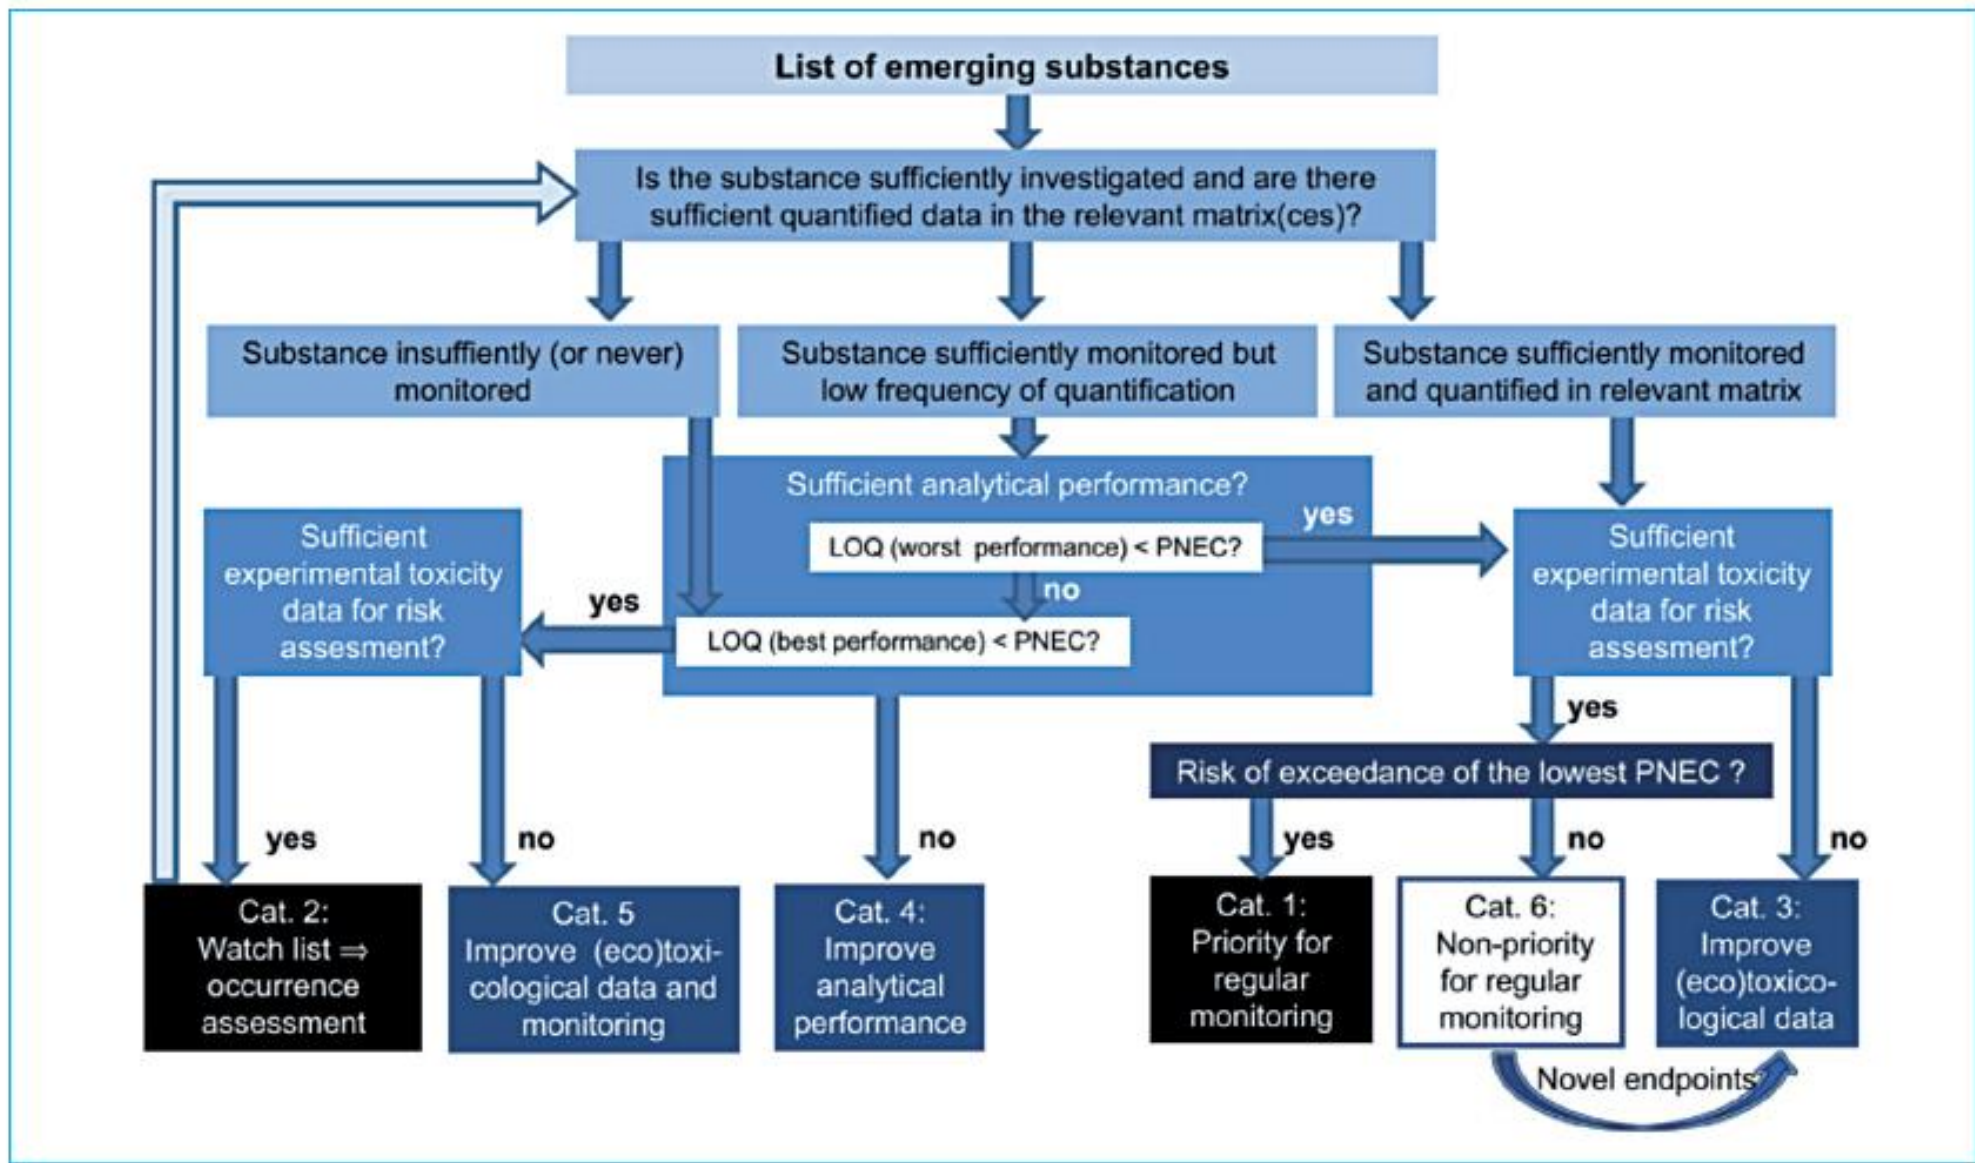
List of emerging substances

Is the substance sufficiently investigated and are there sufficient quantified data in the relevant matrix(ces)?

Substance insuffiently (or never) monitored

Substance sufficiently monitored but low frequency of quantification

Substance sufficiently monitored and quantified in relevant matrix

Sufficient analytical performance?

LOQ (worst performance) < PNEC?

yes

no

LOQ (best performance) < PNEC?

yes

Sufficient experimental toxicity data for risk assesment?

Sufficient experimental toxicity data for risk assesment?

yes

Risk of exceedance of the lowest PNEC ?

yes

no

no

no

yes

no

Cat. 2: Watch list ⇒ occurrence assessment

Cat. 5 Improve (eco)toxicological data and monitoring

Cat. 4: Improve analytical performance

Cat. 1: Priority for regular monitoring

Cat. 6: Non-priority for regular monitoring

Cat. 3: Improve (eco)toxicological data

Novel endpoints